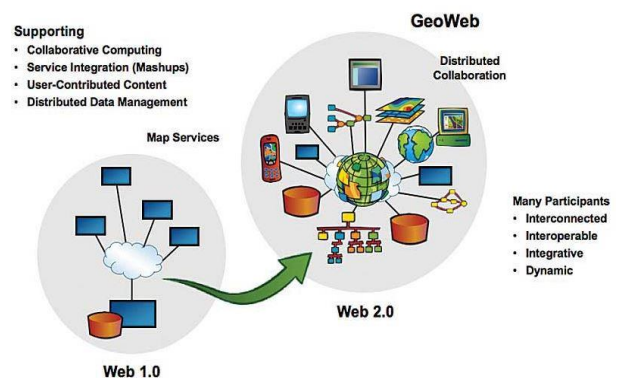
Supporting
• Collaborative Computing
• Service Integration (Mashups)
• User-Contributed Content
• Distributed Data Management

GeoWeb

Distributed Collaboration

Map Services

Many Participants
• Interconnected
• Interoperable
• Integrative
• Dynamic

Web 2.0

Web 1.0